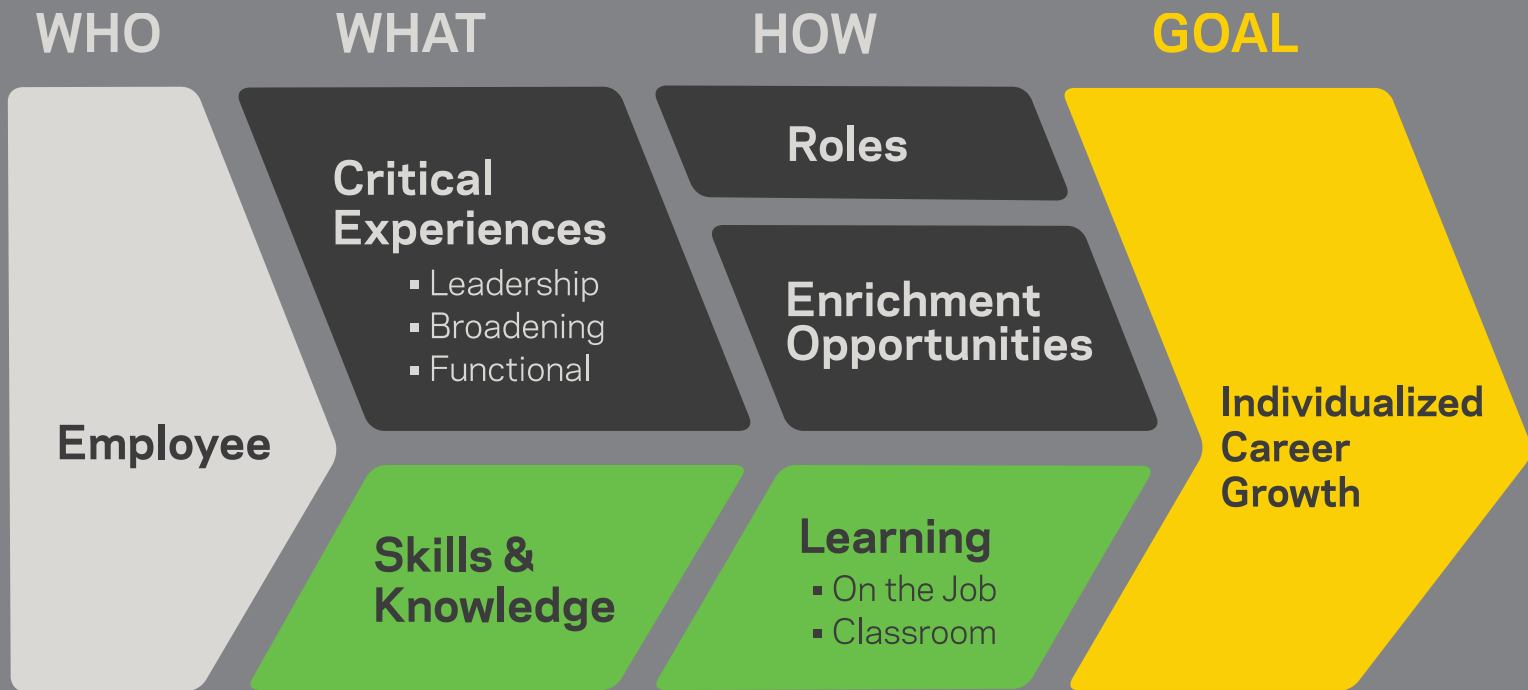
WHO WHAT HOW GOAL

Employee

Critical Experiences
- Leadership
- Broadening
- Functional

Skills & Knowledge

Roles

Enrichment Opportunities

Learning
- On the Job
- Classroom

Individualized Career Growth